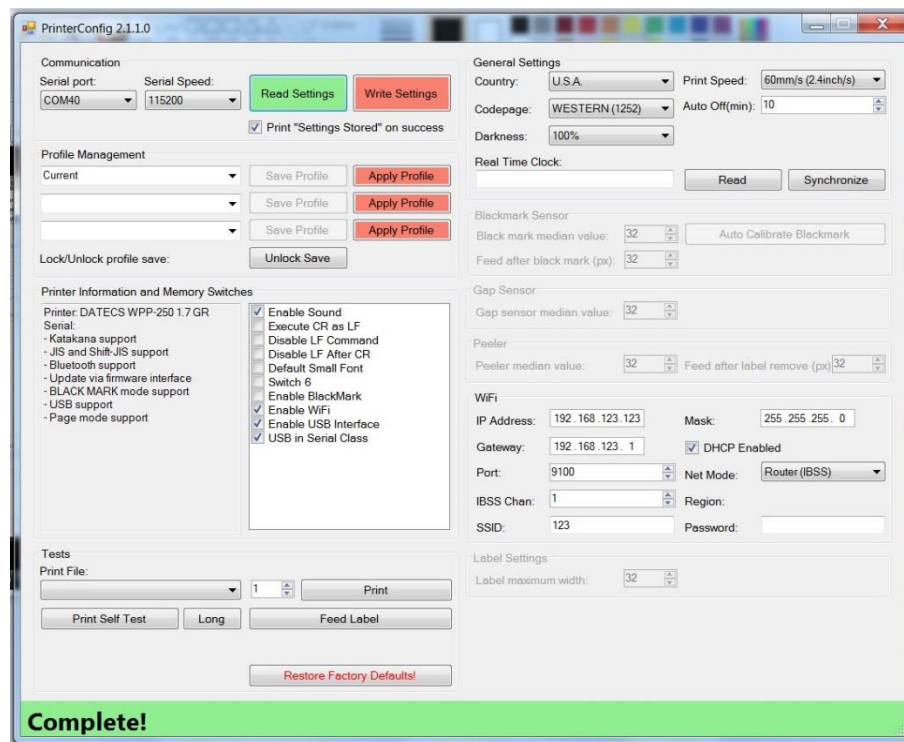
PrinterConfig 2.1.1.0

Communication
Serial port: COM40
Serial Speed: 115200
Read Settings
Write Settings
Print "Settings Stored" on success

Profile Management
Current
Save Profile
Apply Profile
Save Profile
Apply Profile
Save Profile
Apply Profile
Lock/Unlock profile save:
Unlock Save

Printer Information and Memory Switches
Printer: DATECS WPP-250 1.7 GR
Serial:
- Katakana support
- JIS and Shift-JIS support
- Bluetooth support
- Update via firmware interface
- BLACK MARK mode support
- USB support
- Page mode support

Enable Sound
Execute CR as LF
Disable LF Command
Disable LF After CR
Default Small Font
Switch 6
Enable BlackMark
Enable WiFi
Enable USB Interface
USB in Serial Class

Tests
Print File:
1
Print
Print Self Test
Long
Feed Label
Restore Factory Defaults!

General Settings
Country: U.S.A.
Print Speed: 60mm/s (2.4inch/s)
Codepage: WESTERN (1252)
Auto Off(min): 10
Darkness: 100%
Real Time Clock:
Read
Synchronize

Blackmark Sensor
Black mark median value: 32
Auto Calibrate Blackmark
Feed after black mark (px): 32

Gap Sensor
Gap sensor median value: 32

Peeler
Peeler median value: 32
Feed after label remove (px) 32

WiFi
IP Address: 192 .168 .123 .123
Mask: 255 .255 .255 . 0
Gateway: 192 .168 .123 . 1
DHCP Enabled
Port: 9100
Net Mode: Router (IBSS)
IBSS Chan: 1
Region:
SSID: 123
Password:

Label Settings
Label maximum width: 32

Complete!